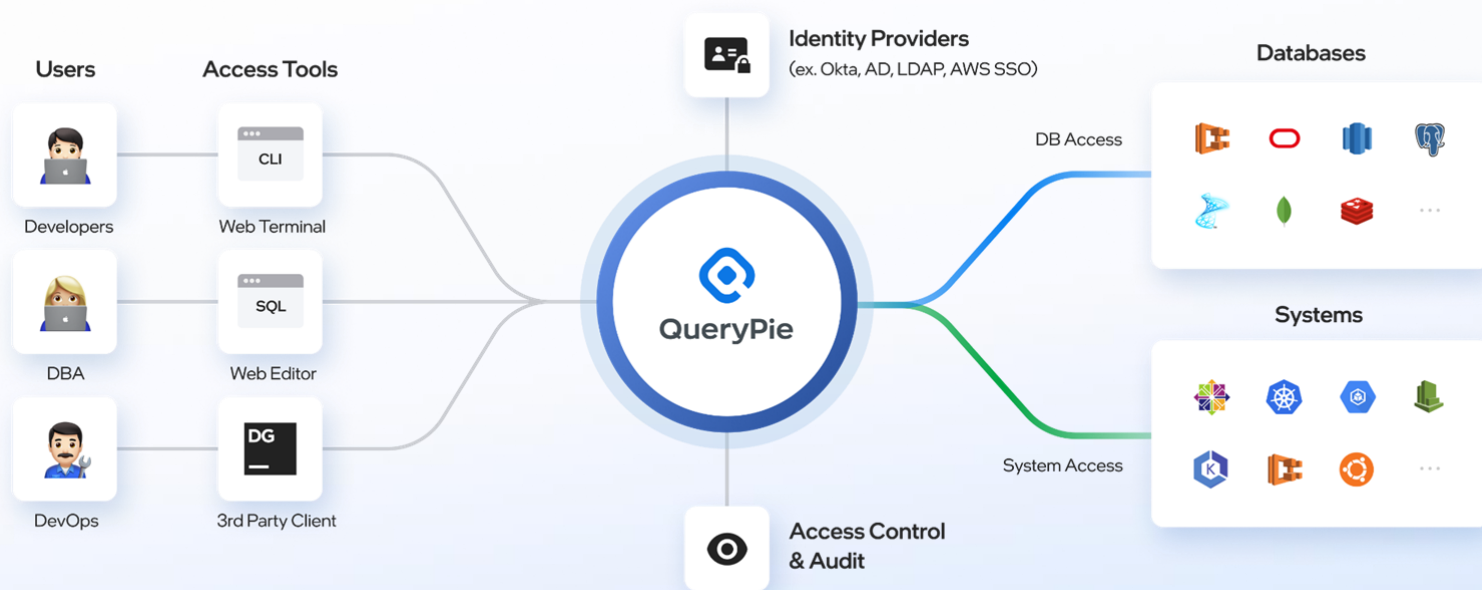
Users

Access Tools

Developers

CLI

Web Terminal

DBA

SQL

Web Editor

DevOps

DG

3rd Party Client

Identity Providers
(ex. Okta, AD, LDAP, AWS SSO)

QueryPie

Access Control
& Audit

Databases

DB Access

Systems

System Access

K